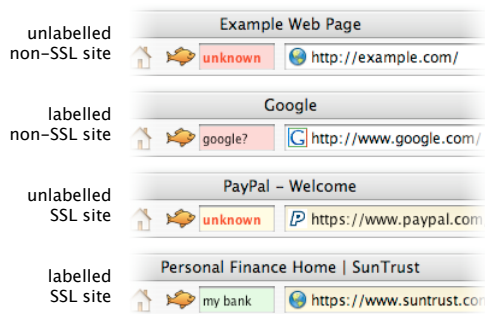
unlabelled non-SSL site

Example Web Page

unknown

http://example.com/

labelled non-SSL site

Google

google?

http://www.google.com/

unlabelled SSL site

PayPal - Welcome

unknown

https://www.paypal.com

labelled SSL site

Personal Finance Home | SunTrust

my bank

https://www.suntrust.com